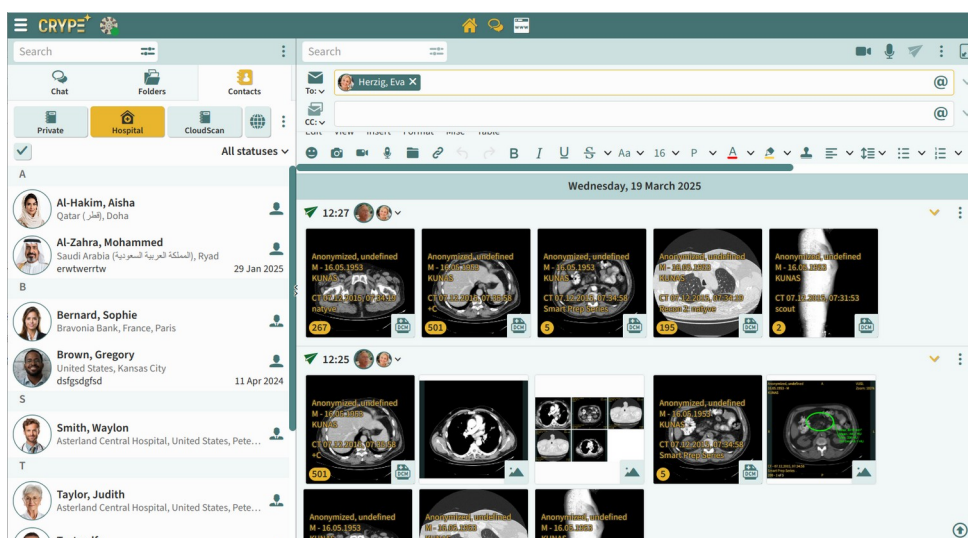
CRYPE

Search

Chat
Folders
Contacts

Private
Hospital
CloudScan

All statuses

A

Al-Hakim, Aisha
Qatar (قطر), Doha

Al-Zahra, Mohammed
Saudi Arabia (المملكة العربية السعودية), Ryad
erwtwerrtw
29 Jan 2025

B

Bernard, Sophie
Bravonia Bank, France, Paris

Brown, Gregory
United States, Kansas City
dsfgsdgfsd
11 Apr 2024

S

Smith, Waylon
Asterland Central Hospital, United States, Pete...

T

Taylor, Judith
Asterland Central Hospital, United States, Pete...

Search

To:
Herzig, Eva

CC:

Edit View Insert Format Misc Table

B I U S Aa 16 P A

Wednesday, 19 March 2025

12:27

Anonymized, undefined
M - 16.05.1953
KUNAS
CT 07.12.2016, 07:34:58
natyve
267
DCM

Anonymized, undefined
M - 16.05.1953
KUNAS
CT 07.12.2016, 07:34:58
+C
501
DCM

Anonymized, undefined
M - 16.05.1953
KUNAS
CT 07.12.2016, 07:34:58
Smart Prep Series
5
DCM

Anonymized, undefined
M - 16.05.1953
KUNAS
CT 07.12.2016, 07:34:58
Recon 2: natyve
195
DCM

Anonymized, undefined
M - 16.05.1953
KUNAS
CT 07.12.2016, 07:31:53
scout
2
DCM

12:25

Anonymized, undefined
M - 16.05.1953
KUNAS
CT 07.12.2016, 07:34:58
+C
501
DCM

Anonymized, undefined
M - 16.05.1953
KUNAS
CT 07.12.2016, 07:34:58
Smart Prep Series
5
DCM

Anonymized, undefined
M - 16.05.1953
KUNAS

Anonymized, undefined
M - 16.05.1953

Anonymized, undefined
M - 16.05.1953